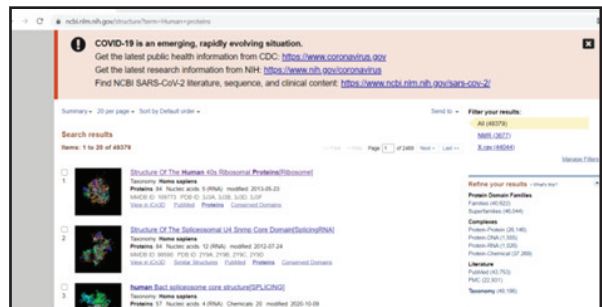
ncbi.nlm.nih.gov/structure/?term=Human+proteins

COVID-19 is an emerging, rapidly evolving situation.
Get the latest public health information from CDC: https://www.coronavirus.gov
Get the latest research information from NIH: https://www.nih.gov/coronavirus
Find NCBI SARS-CoV-2 literature, sequence, and clinical content: https://www.ncbi.nlm.nih.gov/sars-cov-2/

Summary ▾ 20 per page ▾ Sort by Default order ▾

Send to: ▾

Search results

Items: 1 to 20 of 49379

<< First < Prev Page 1 of 2469 Next > Last >>

Filter your results:
All (49379)
NMR (3677)
X-ray (44044)

Manage Filters

1
Structure Of The Human 40s Ribosomal Proteins[Ribosome]
Taxonomy: Homo sapiens
Proteins: 84 Nucleic acids: 5 (RNA) modified: 2013-05-23
MMDB ID: 109173 PDB ID: 3J3A, 3J3B, 3J3D, 3J3F
View in iCn3D PubMed Proteins Conserved Domains

2
Structure Of The Spliceosomal U4 Snrnp Core Domain[Splicing/RNA]
Taxonomy: Homo sapiens
Proteins: 84 Nucleic acids: 12 (RNA) modified: 2012-07-24
MMDB ID: 99590 PDB ID: 2Y9A, 2Y9B, 2Y9C, 2Y9D
View in iCn3D Similar Structures PubMed Proteins Conserved Domains

3
human Bact spliceosome core structure[SPLICING]
Taxonomy: Homo sapiens
Proteins: 57 Nucleic acids: 4 (RNA) Chemicals: 20 modified: 2020-10-09

Refine your results • What's this?
Protein Domain Families
Families (40,622)
Superfamilies (46,044)
Complexes
Protein-Protein (26,146)
Protein-DNA (1,555)
Protein-RNA (1,026)
Protein-Chemical (37,269)
Literature
PubMed (43,763)
PMC (22,931)
Taxonomy (49,196)